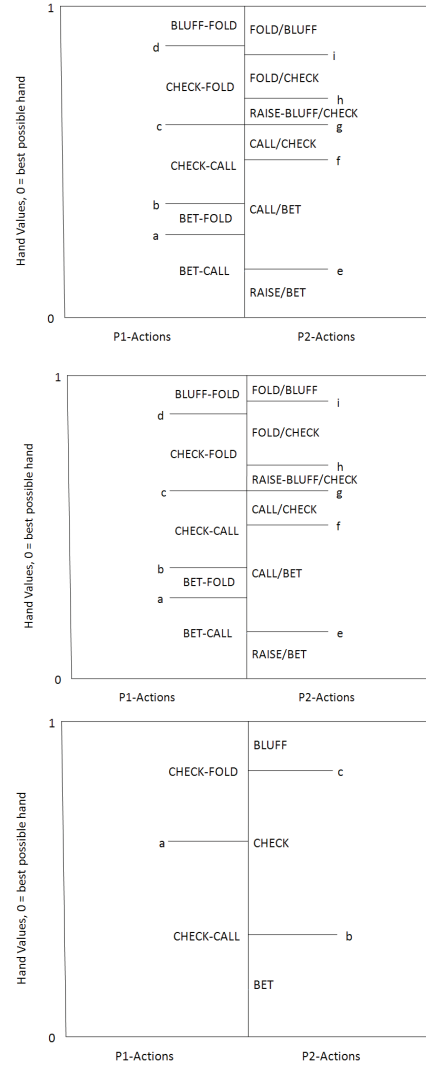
1

Hand Values, 0 = best possible hand

BLUFF-FOLD
d
CHECK-FOLD
c
CHECK-CALL
b
BET-FOLD
a
BET-CALL

FOLD/BLUFF
i
FOLD/CHECK
h
RAISE-BLUFF/CHECK
g
CALL/CHECK
f
CALL/BET
e
RAISE/BET

0
P1-Actions
P2-Actions

1

Hand Values, 0 = best possible hand

BLUFF-FOLD
d
CHECK-FOLD
c
CHECK-CALL
b
BET-FOLD
a
BET-CALL

FOLD/BLUFF
i
FOLD/CHECK
h
RAISE-BLUFF/CHECK
g
CALL/CHECK
f
CALL/BET
e
RAISE/BET

0
P1-Actions
P2-Actions

1

Hand Values, 0 = best possible hand

CHECK-FOLD
a
CHECK-CALL

BLUFF
c
CHECK
b
BET

0
P1-Actions
P2-Actions